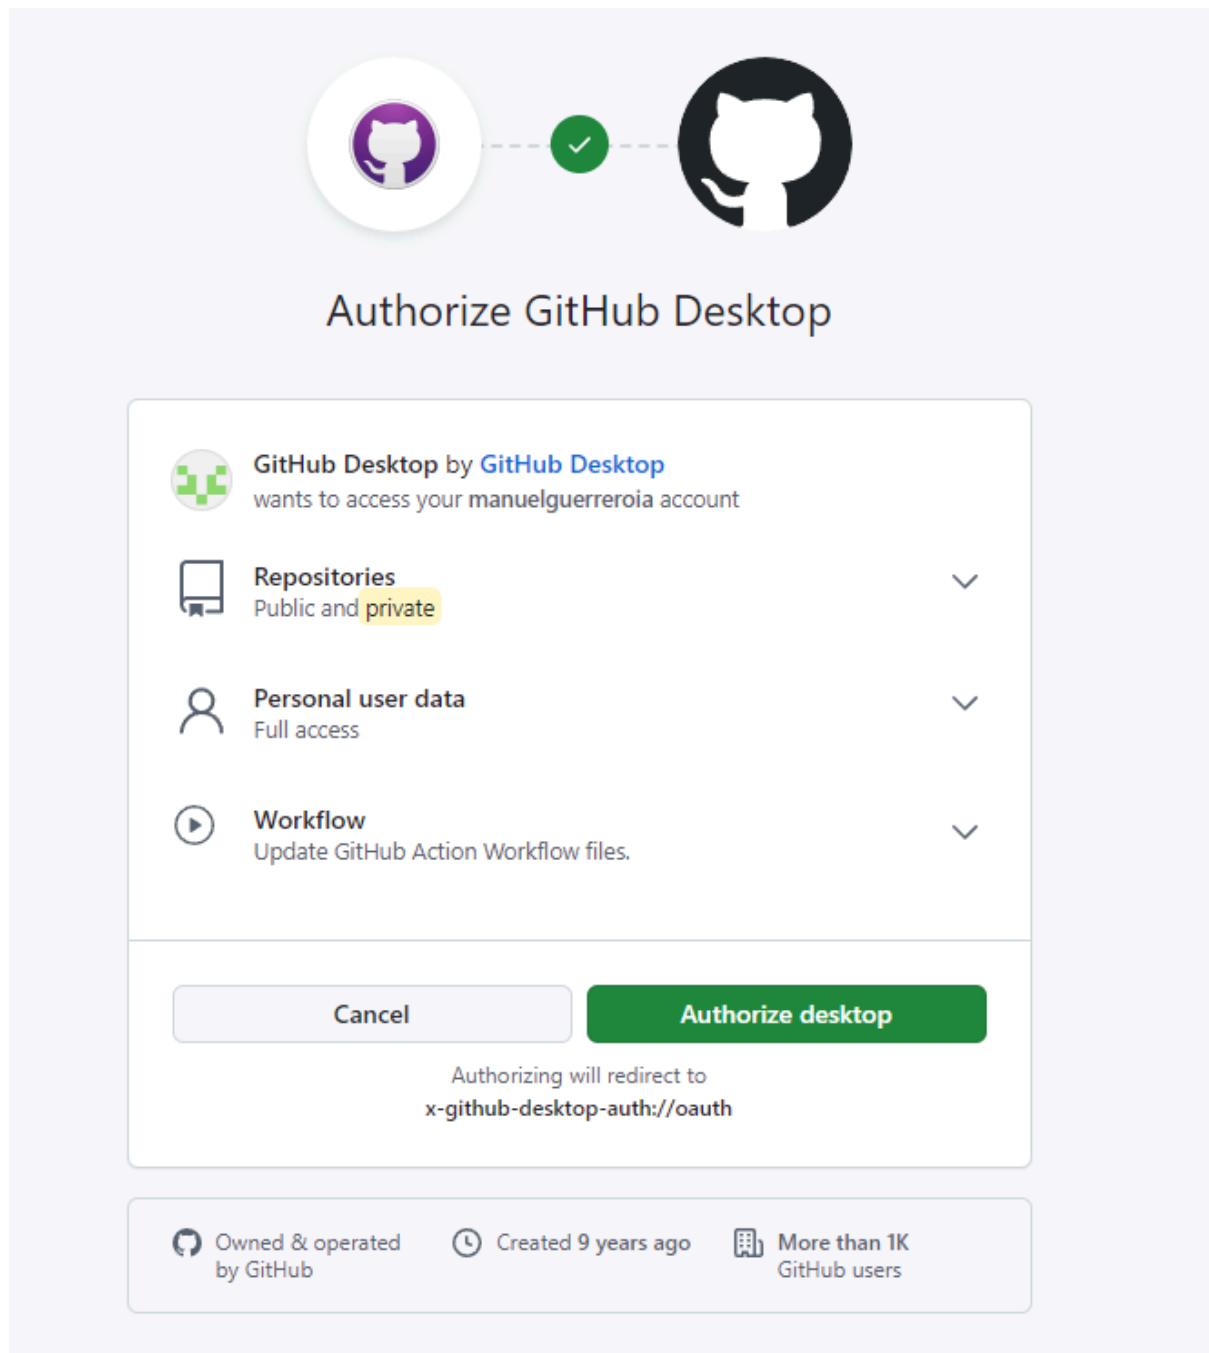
Authorize GitHub Desktop

GitHub Desktop by GitHub Desktop
wants to access your manuelguerreroia account

Repositories
Public and private

Personal user data
Full access

Workflow
Update GitHub Action Workflow files.

Cancel

Authorize desktop

Authorizing will redirect to
x-github-desktop-auth://oauth

Owned & operated by GitHub

Created 9 years ago

More than 1K GitHub users